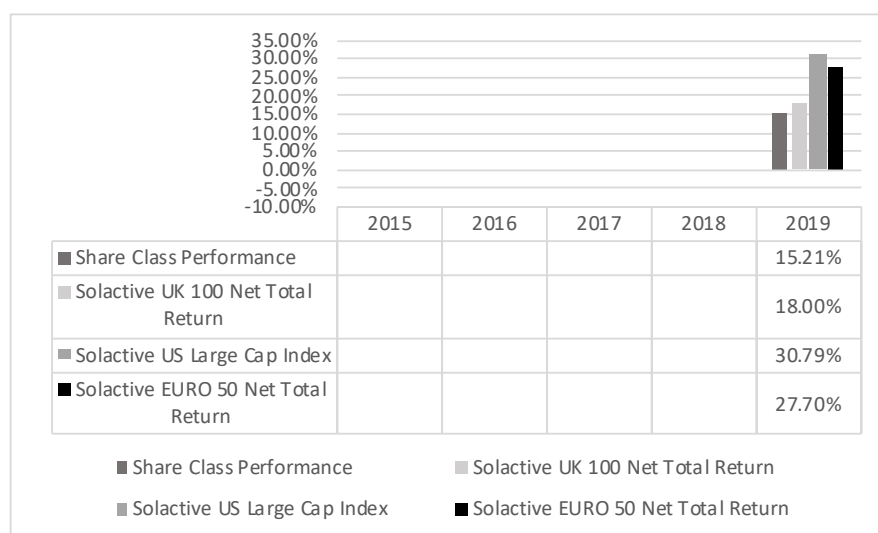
35.00%
30.00%
25.00%
20.00%
15.00%
10.00%
5.00%
0.00%
-5.00%
-10.00%

| | 2015 | 2016 | 2017 | 2018 | 2019 |
|---|---|---|---|---|---|
| Share Class Performance | | | | | 15.21% |
| Solactive UK 100 Net Total Return | | | | | 18.00% |
| Solactive US Large Cap Index | | | | | 30.79% |
| Solactive EURO 50 Net Total Return | | | | | 27.70% |

Share Class Performance
Solactive UK 100 Net Total Return
Solactive US Large Cap Index
Solactive EURO 50 Net Total Return